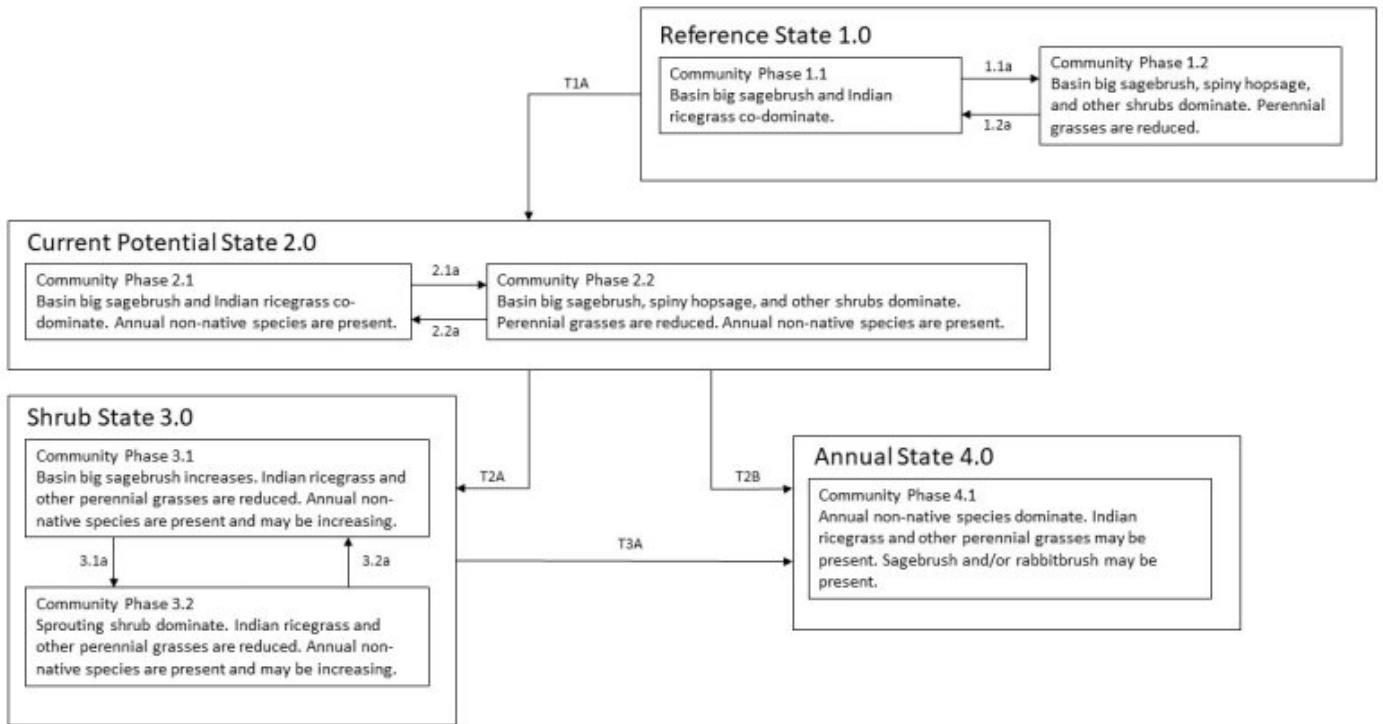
Reference State 1.0

Community Phase 1.1
Basin big sagebrush and Indian ricegrass co-dominate.

1.1a

1.2a

Community Phase 1.2
Basin big sagebrush, spiny hopsage, and other shrubs dominate. Perennial grasses are reduced.

T1A

Current Potential State 2.0

Community Phase 2.1
Basin big sagebrush and Indian ricegrass co-dominate. Annual non-native species are present.

2.1a

2.2a

Community Phase 2.2
Basin big sagebrush, spiny hopsage, and other shrubs dominate. Perennial grasses are reduced. Annual non-native species are present.

Shrub State 3.0

Community Phase 3.1
Basin big sagebrush increases. Indian ricegrass and other perennial grasses are reduced. Annual non-native species are present and may be increasing.

T2A

T2B

3.1a

3.2a

Community Phase 3.2
Sprouting shrub dominate. Indian ricegrass and other perennial grasses are reduced. Annual non-native species are present and may be increasing.

T3A

Annual State 4.0

Community Phase 4.1
Annual non-native species dominate. Indian ricegrass and other perennial grasses may be present. Sagebrush and/or rabbitbrush may be present.